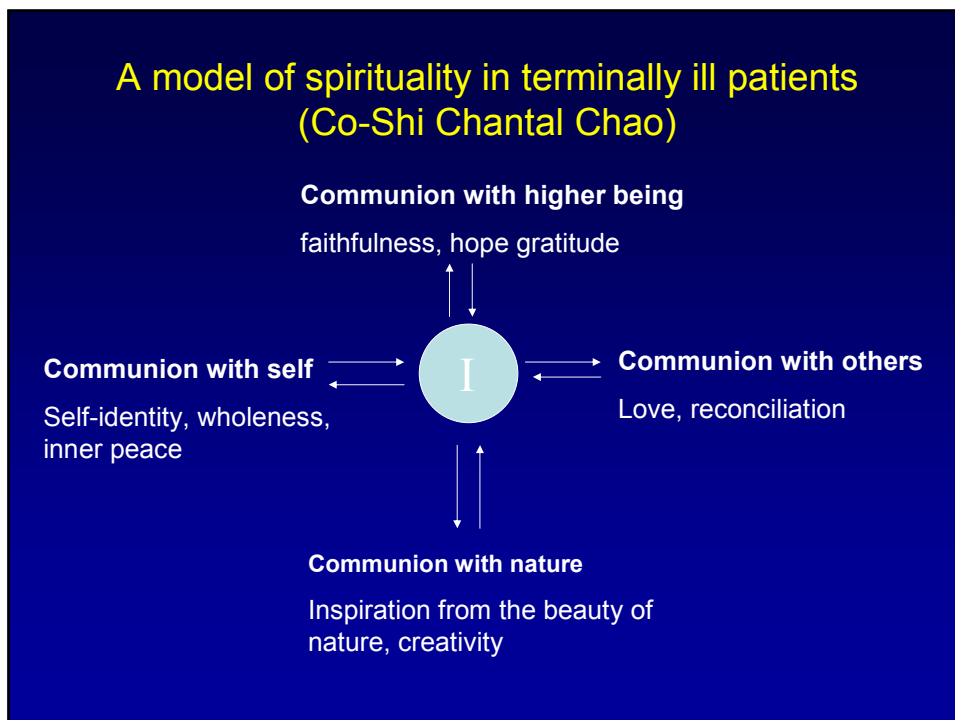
A model of spirituality in terminally ill patients (Co-Shi Chantal Chao)

Communion with higher being

faithfulness, hope gratitude

Communion with self

Self-identity, wholeness, inner peace

I

Communion with others

Love, reconciliation

Communion with nature

Inspiration from the beauty of nature, creativity